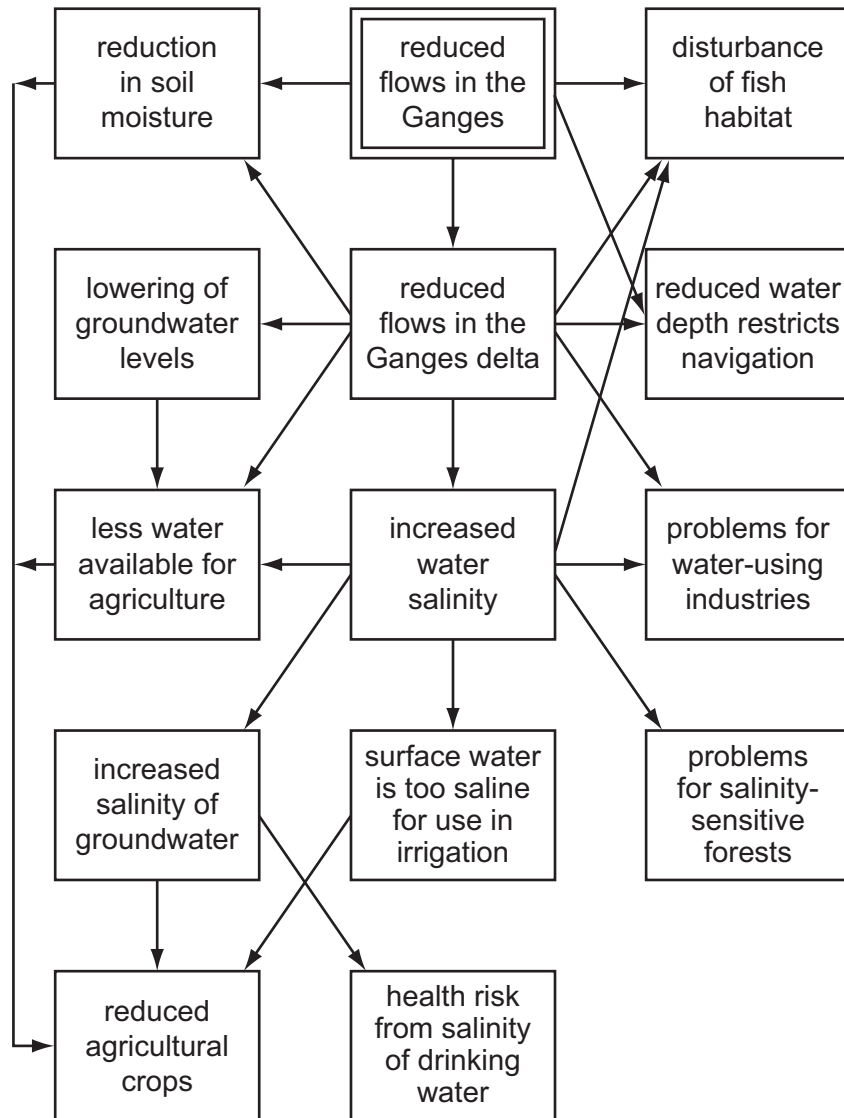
reduction in soil moisture

reduced flows in the Ganges

disturbance of fish habitat

lowering of groundwater levels

reduced flows in the Ganges delta

reduced water depth restricts navigation

less water available for agriculture

increased water salinity

problems for water-using industries

increased salinity of groundwater

surface water is too saline for use in irrigation

problems for salinity-sensitive forests

reduced agricultural crops

health risk from salinity of drinking water